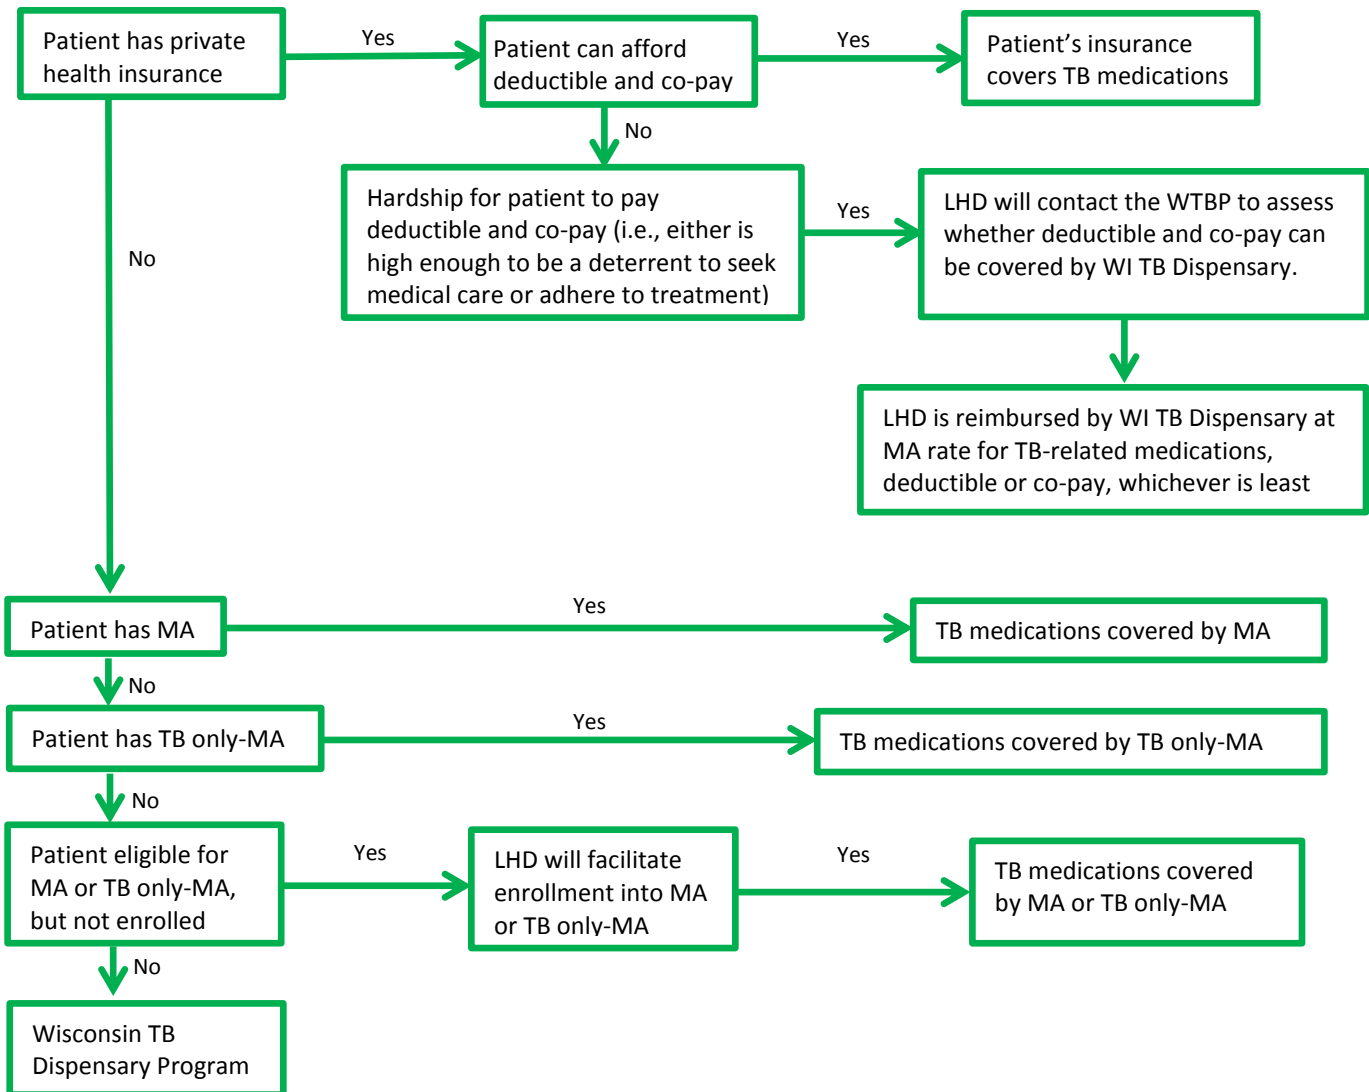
Patient has private health insurance

Yes

Patient can afford deductible and co-pay

Yes

Patient's insurance covers TB medications

No

Hardship for patient to pay deductible and co-pay (i.e., either is high enough to be a deterrent to seek medical care or adhere to treatment)

Yes

LHD will contact the WTBP to assess whether deductible and co-pay can be covered by WI TB Dispensary.

LHD is reimbursed by WI TB Dispensary at MA rate for TB-related medications, deductible or co-pay, whichever is least

No

Patient has MA

Yes

TB medications covered by MA

No

Patient has TB only-MA

Yes

TB medications covered by TB only-MA

No

Patient eligible for MA or TB only-MA, but not enrolled

Yes

LHD will facilitate enrollment into MA or TB only-MA

Yes

TB medications covered by MA or TB only-MA

No

Wisconsin TB Dispensary Program